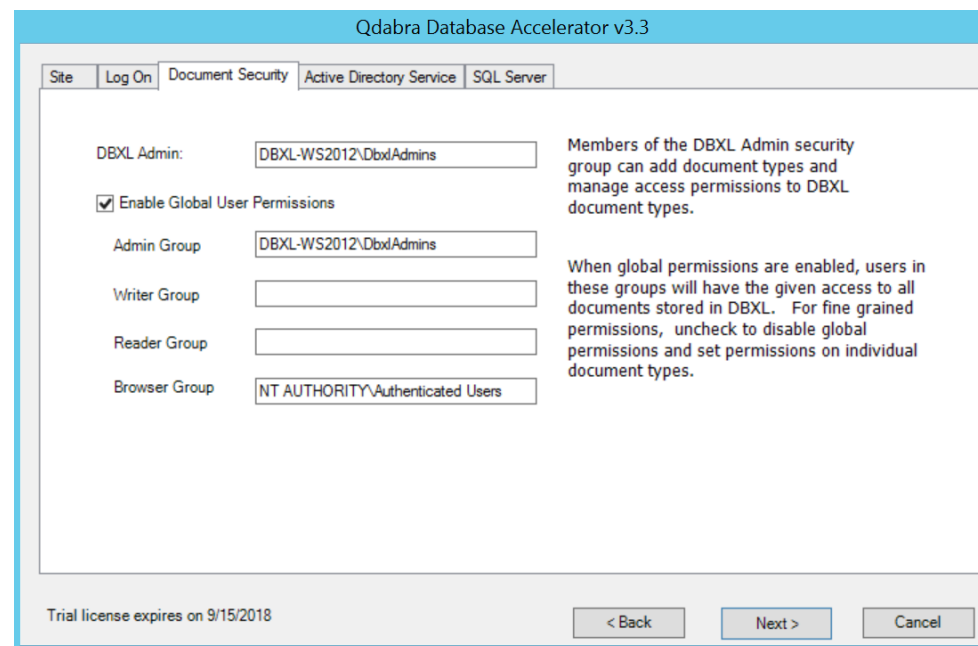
Qdabra Database Accelerator v3.3

Site | Log On | Document Security | Active Directory Service | SQL Server

DBXL Admin: DBXL-WS2012\DbxlAdmins

Enable Global User Permissions

Admin Group DBXL-WS2012\DbxlAdmins

Writer Group

Reader Group

Browser Group NT AUTHORITY\Authenticated Users

Members of the DBXL Admin security group can add document types and manage access permissions to DBXL document types.

When global permissions are enabled, users in these groups will have the given access to all documents stored in DBXL. For fine grained permissions, uncheck to disable global permissions and set permissions on individual document types.

Trial license expires on 9/15/2018

< Back

Next >

Cancel